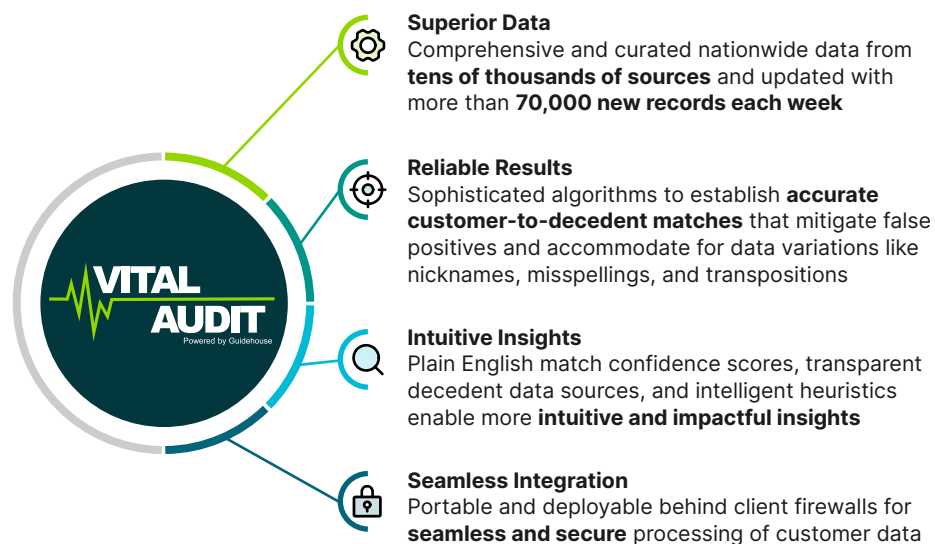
VITAL AUDIT
Powered by Guidehouse

**Superior Data**
Comprehensive and curated nationwide data from **tens of thousands of sources** and updated with more than **70,000 new records each week**

**Reliable Results**
Sophisticated algorithms to establish **accurate customer-to-decedent matches** that mitigate false positives and accommodate for data variations like nicknames, misspellings, and transpositions

**Intuitive Insights**
Plain English match confidence scores, transparent decedent data sources, and intelligent heuristics enable more **intuitive and impactful insights**

**Seamless Integration**
Portable and deployable behind client firewalls for **seamless and secure** processing of customer data